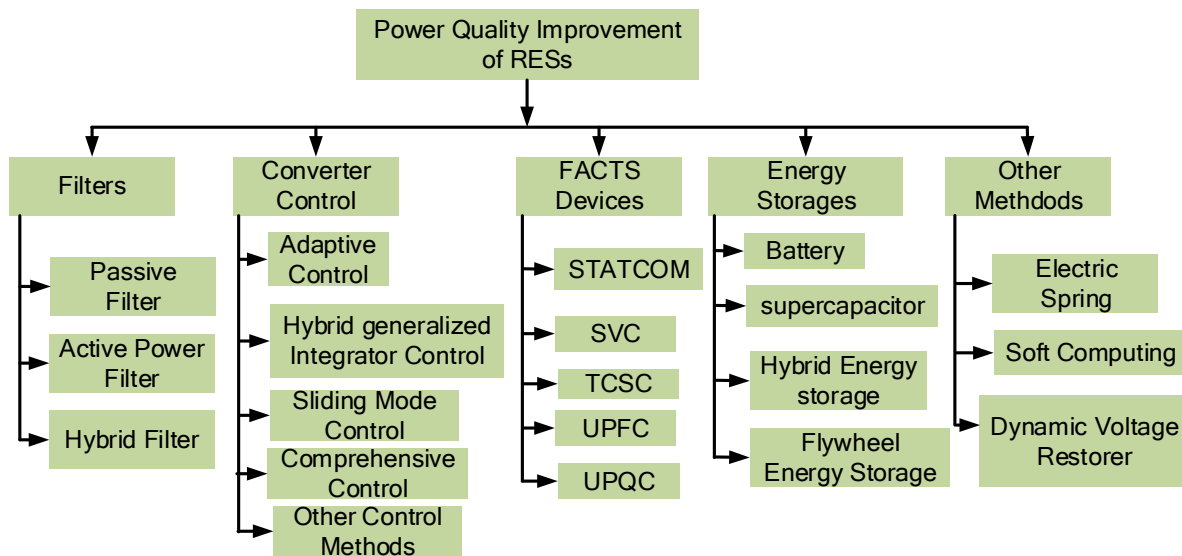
Power Quality Improvement of RESs

Filters

Passive Filter

Active Power Filter

Hybrid Filter

Converter Control

Adaptive Control

Hybrid generalized Integrator Control

Sliding Mode Control

Comprehensive Control

Other Control Methods

FACTS Devices

STATCOM

SVC

TCSC

UPFC

UPQC

Energy Storages

Battery

supercapacitor

Hybrid Energy storage

Flywheel Energy Storage

Other Methdods

Electric Spring

Soft Computing

Dynamic Voltage Restorer